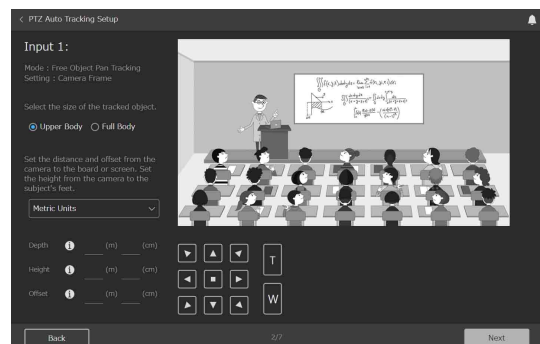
< PTZ Auto Tracking Setup

Input 1:

Mode : Free Object Pan Tracking
Setting : Camera Frame

Select the size of the tracked object.

Upper Body
Full Body

Set the distance and offset from the camera to the board or screen. Set the height from the camera to the subject's feet.

Metric Units

Depth (m) (cm)
Height (m) (cm)
Offset (m) (cm)

T
W

Back
2/7
Next